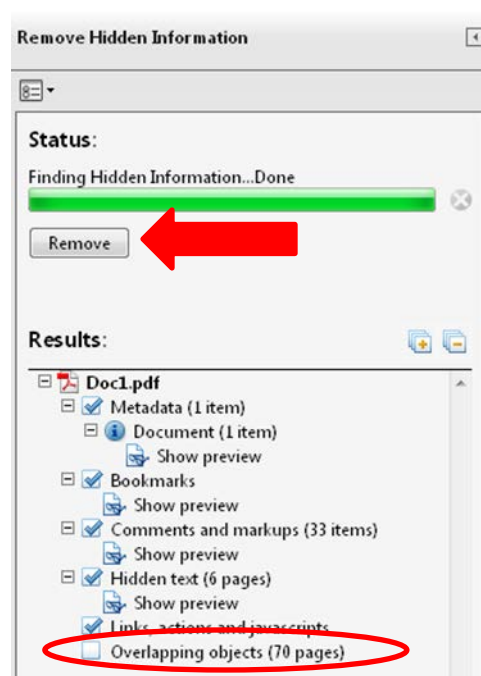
Remove Hidden Information

Status:

Finding Hidden Information...Done

Remove

Results:

Doc1.pdf
Metadata (1 item)
Document (1 item)
Show preview
Bookmarks
Show preview
Comments and markups (33 items)
Show preview
Hidden text (6 pages)
Show preview
Links, actions and javascripts
Overlapping objects (70 pages)